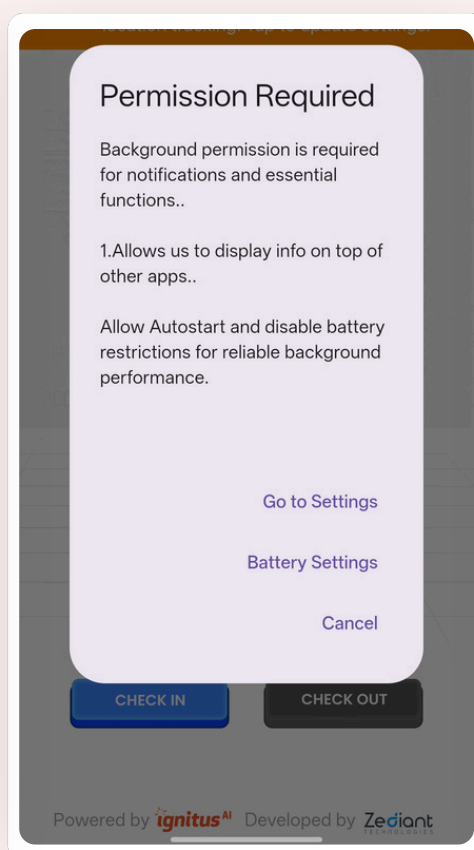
location tracking. Tap to update settings.

Permission Required

Background permission is required for notifications and essential functions..

1.Allows us to display info on top of other apps..

Allow Autostart and disable battery restrictions for reliable background performance.

Go to Settings

Battery Settings

Cancel

CHECK IN

CHECK OUT

Powered by ignitus AI Developed by Zediant TECHNOLOGIES